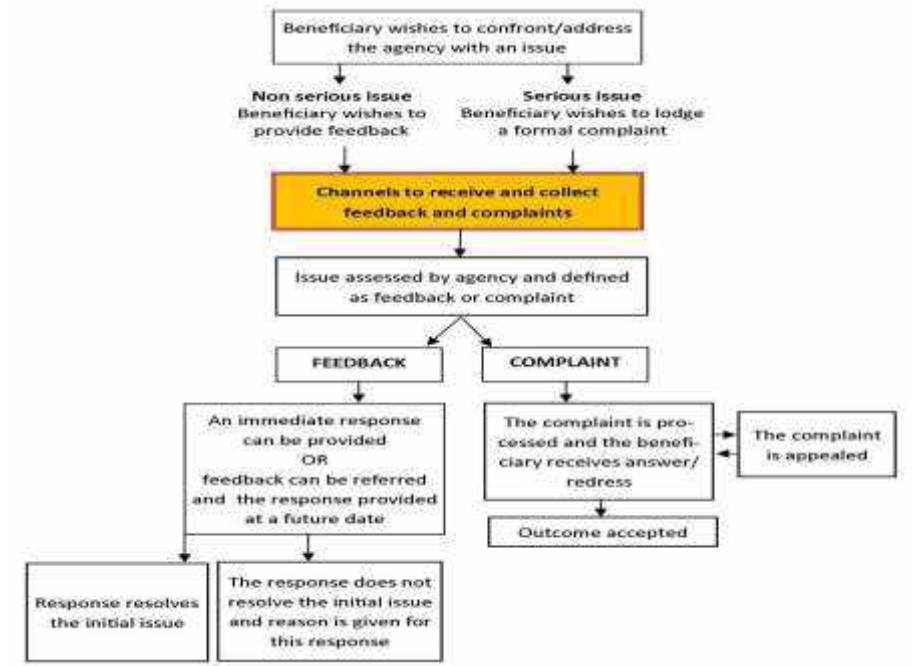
Beneficiary wishes to confront/address the agency with an issue

Non serious issue
Beneficiary wishes to provide feedback

Serious issue
Beneficiary wishes to lodge a formal complaint

Channels to receive and collect feedback and complaints

Issue assessed by agency and defined as feedback or complaint

FEEDBACK

COMPLAINT

An immediate response can be provided
OR
feedback can be referred and the response provided at a future date

The complaint is processed and the beneficiary receives answer/ redress

The complaint is appealed

Outcome accepted

Response resolves the initial issue

The response does not resolve the initial issue and reason is given for this response